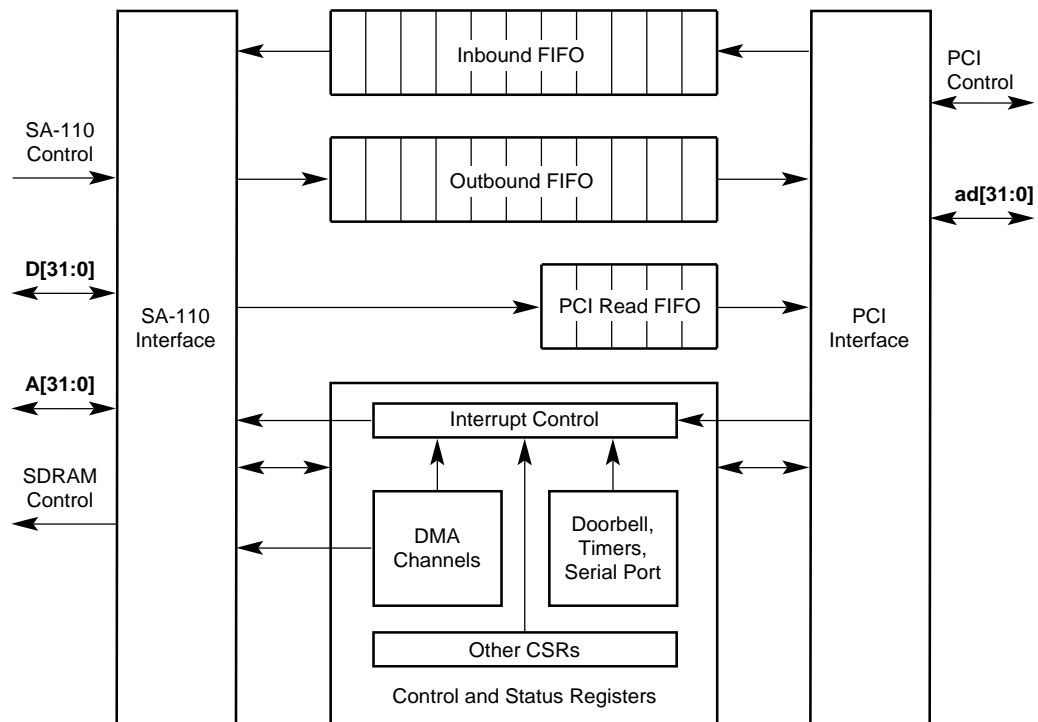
Inbound FIFO

PCI Control

SA-110 Control

Outbound FIFO

ad[31:0]

D[31:0]

SA-110 Interface

PCI Read FIFO

PCI Interface

A[31:0]

Interrupt Control

SDRAM Control

DMA Channels

Doorbell, Timers, Serial Port

Other CSRs

Control and Status Registers